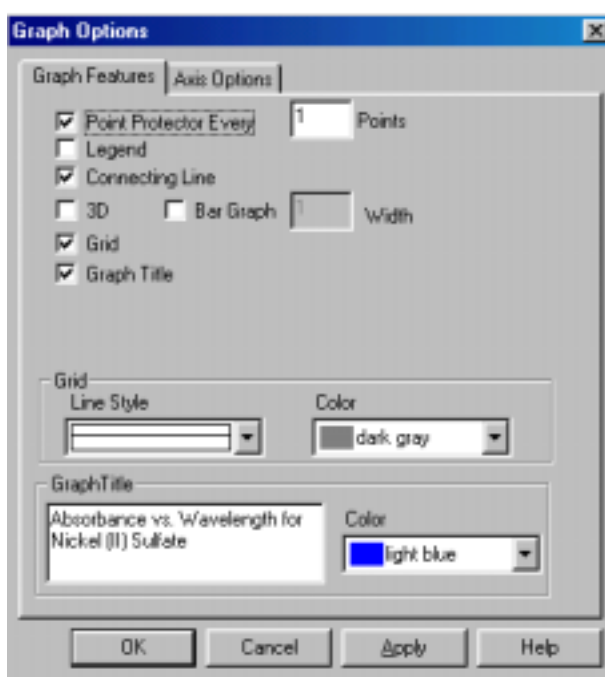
Graph Options

Graph Features | Axis Options

Point Protector Every 1 Points

Legend

Connecting Line

3D  Bar Graph 1 Width

Grid

Graph Title

Grid

Line Style

Color

dark gray

GraphTitle

Absorbance vs. Wavelength for Nickel (II) Sulfate

Color

light blue

OK Cancel Apply Help